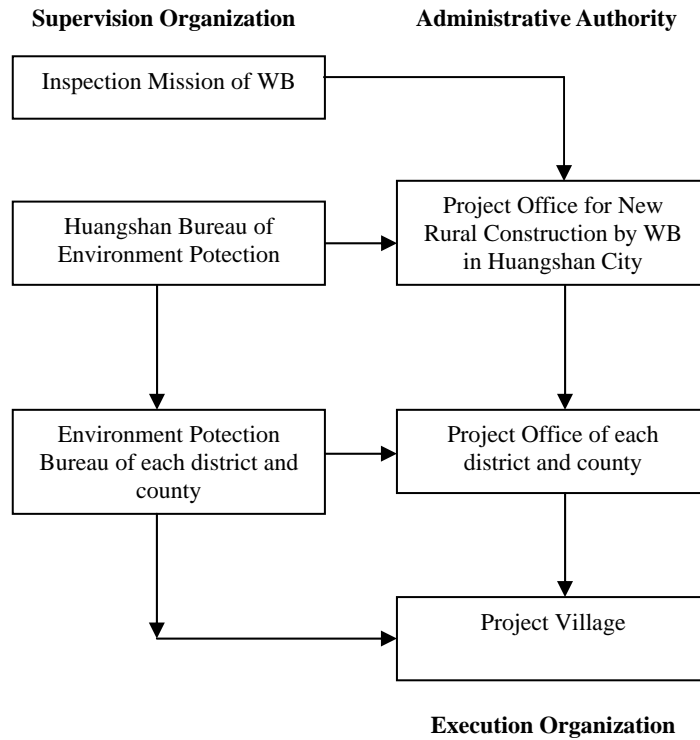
Supervision Organization

Administrative Authority

Inspection Mission of WB

Project Office for New Rural Construction by WB in Huangshan City

Huangshan Bureau of Environment Potection

Environment Potection Bureau of each district and county

Project Office of each district and county

Project Village

Execution Organization